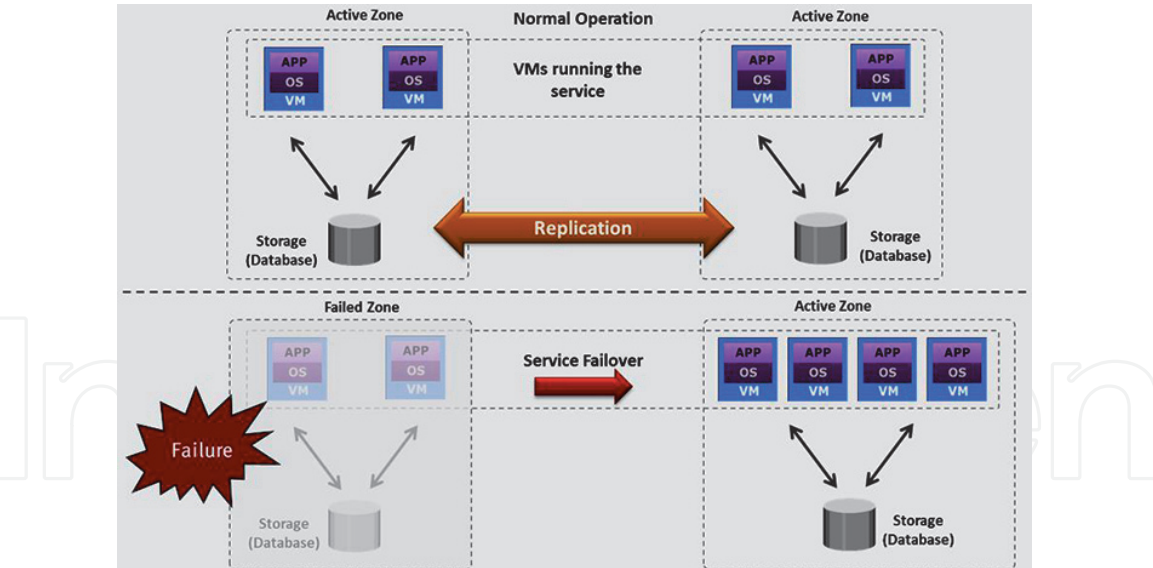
Active Zone

Normal Operation

Active Zone

APP
OS
VM

APP
OS
VM

VMs running the service

APP
OS
VM

APP
OS
VM

Storage (Database)

Replication

Storage (Database)

Failed Zone

APP
OS
VM

APP
OS
VM

Service Failover

Active Zone

APP
OS
VM

APP
OS
VM

APP
OS
VM

APP
OS
VM

Failure

Storage (Database)

Storage (Database)